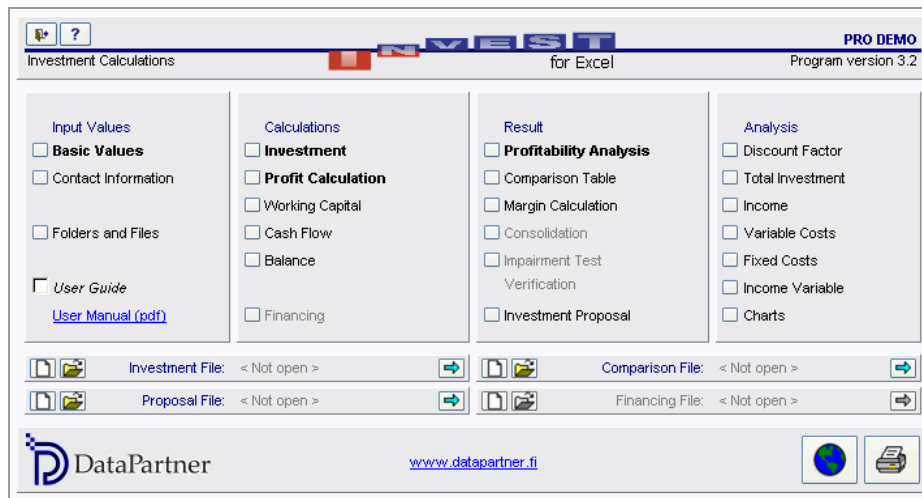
?

INVEST

PRO DEMO

Investment Calculations

for Excel

Program version 3.2

Input Values
Basic Values
Contact Information
Folders and Files
User Guide
User Manual (pdf)

Calculations
Investment
Profit Calculation
Working Capital
Cash Flow
Balance
Financing

Result
Profitability Analysis
Comparison Table
Margin Calculation
Consolidation
Impairment Test Verification
Investment Proposal

Analysis
Discount Factor
Total Investment
Income
Variable Costs
Fixed Costs
Income Variable
Charts

Investment File: < Not open >

Comparison File: < Not open >

Proposal File: < Not open >

Financing File: < Not open >

DataPartner

www.datapartner.fi